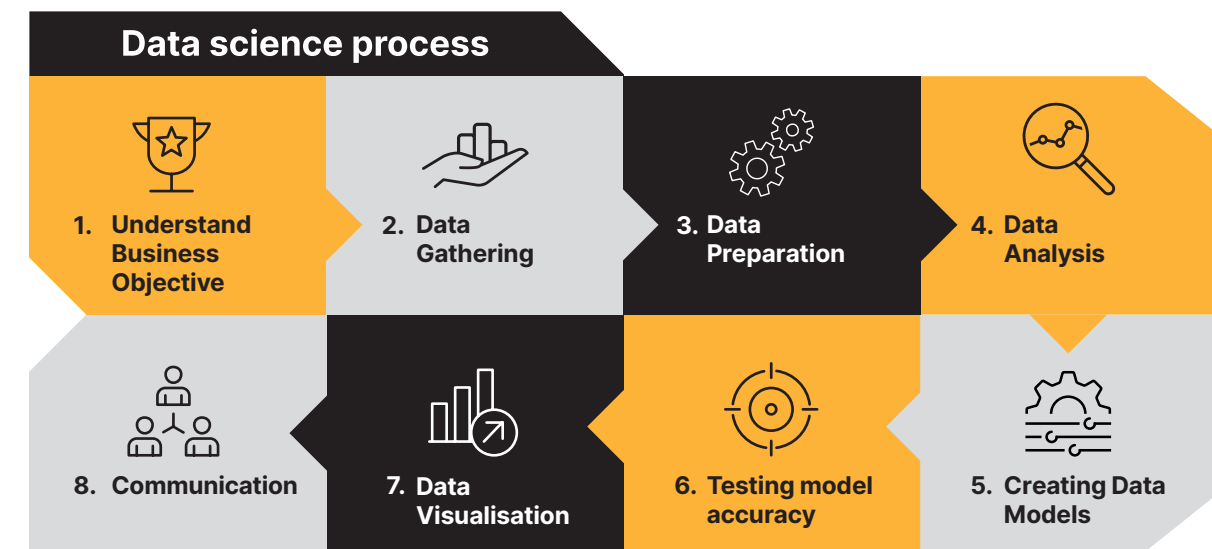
Data science process

1. Understand Business Objective

2. Data Gathering

3. Data Preparation

4. Data Analysis

8. Communication

7. Data Visualisation

6. Testing model accuracy

5. Creating Data Models